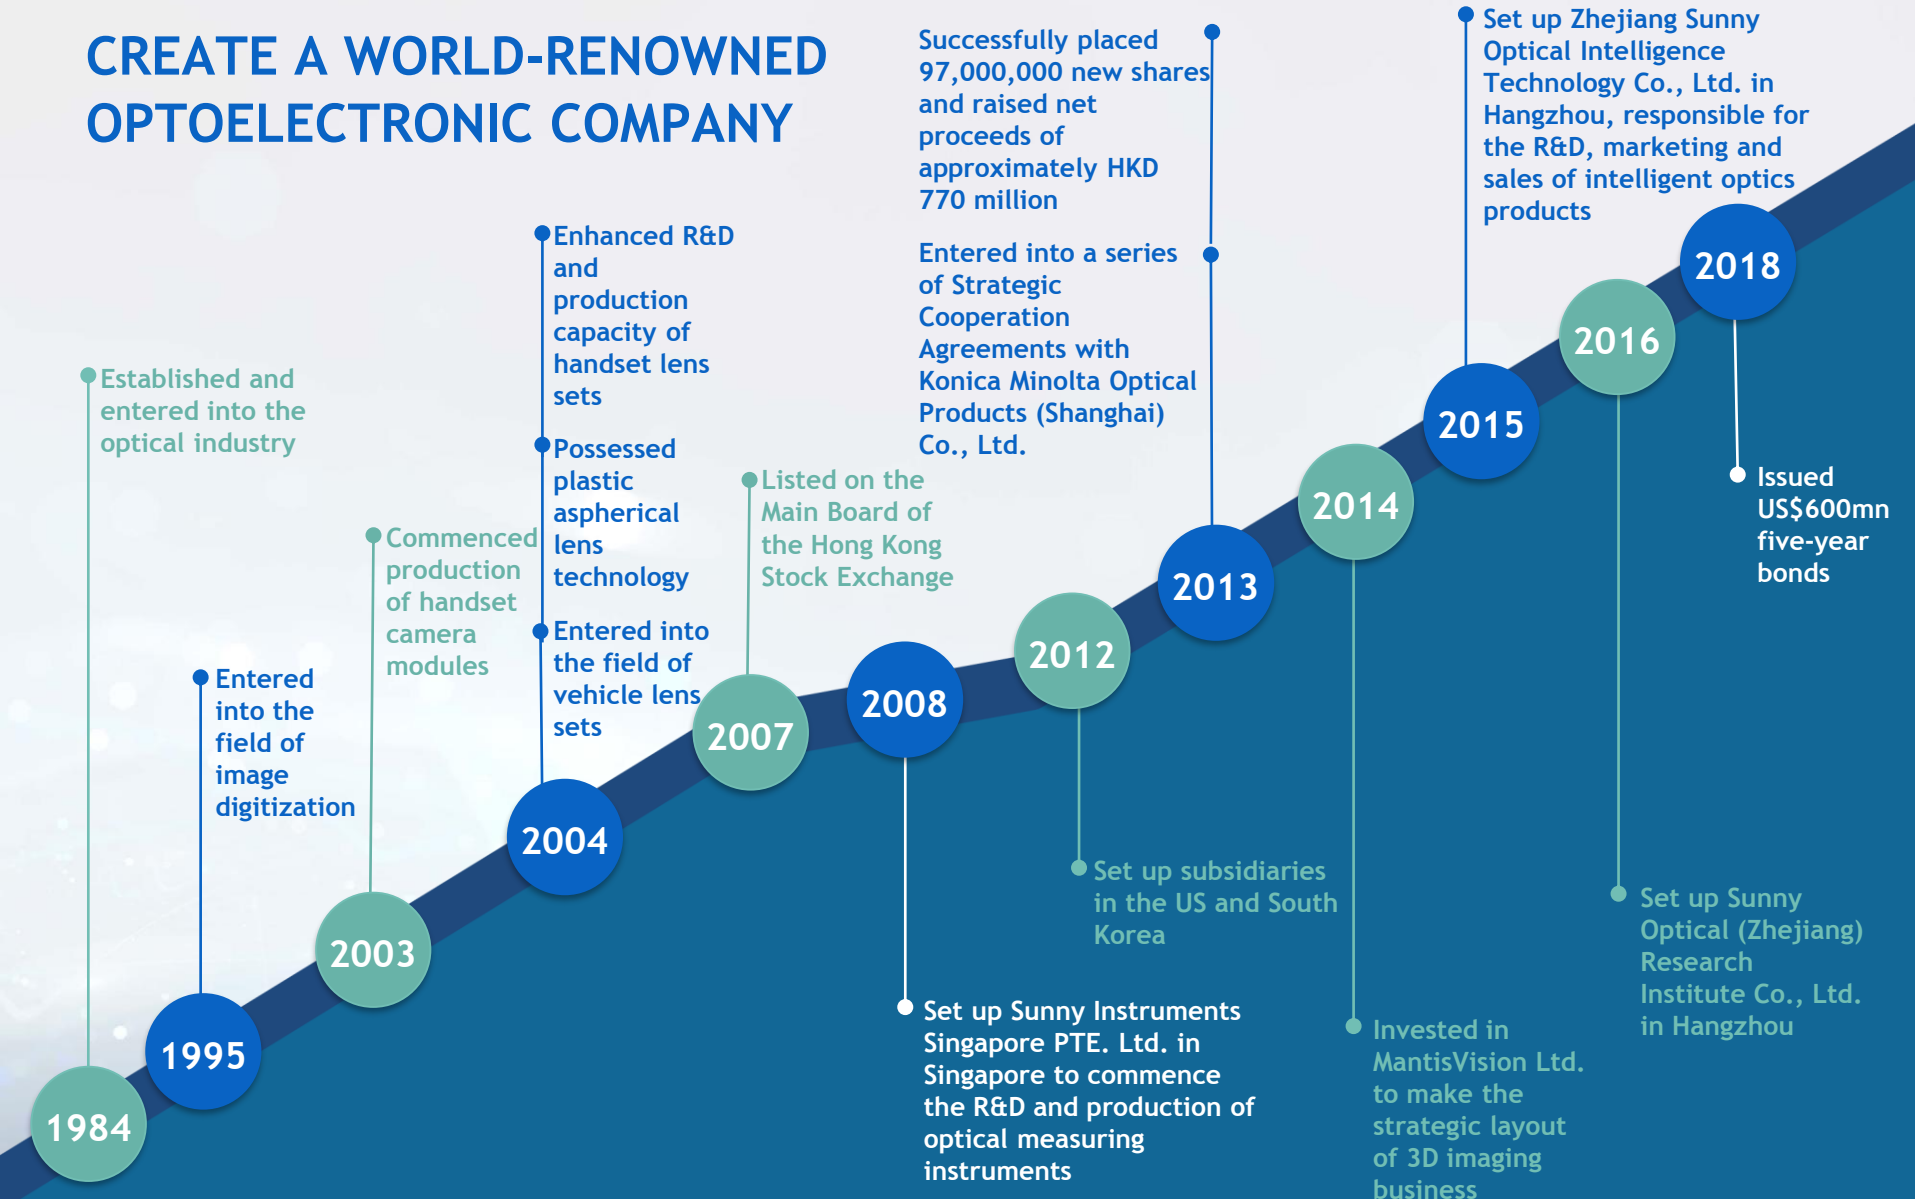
CREATE A WORLD-RENOWNED OPTOELECTRONIC COMPANY

Established and entered into the optical industry

1984

Entered into the field of image digitization

1995

Commenced production of handset camera modules

2003

Enhanced R&D and production capacity of handset lens sets

Possessed plastic aspherical lens technology

Entered into the field of vehicle lens sets

2004

Listed on the Main Board of the Hong Kong Stock Exchange

2007

2008

Set up Sunny Instruments Singapore PTE. Ltd. in Singapore to commence the R&D and production of optical measuring instruments

2012

Set up subsidiaries in the US and South Korea

Successfully placed 97,000,000 new shares and raised net proceeds of approximately HKD 770 million

Entered into a series of Strategic Cooperation Agreements with Konica Minolta Optical Products (Shanghai) Co., Ltd.

2013

2014

Invested in MantisVision Ltd. to make the strategic layout of 3D imaging business

Set up Zhejiang Sunny Optical Intelligence Technology Co., Ltd. in Hangzhou, responsible for the R&D, marketing and sales of intelligent optics products

2015

2016

Set up Sunny Optical (Zhejiang) Research Institute Co., Ltd. in Hangzhou

2018

Issued US$600mn five-year bonds